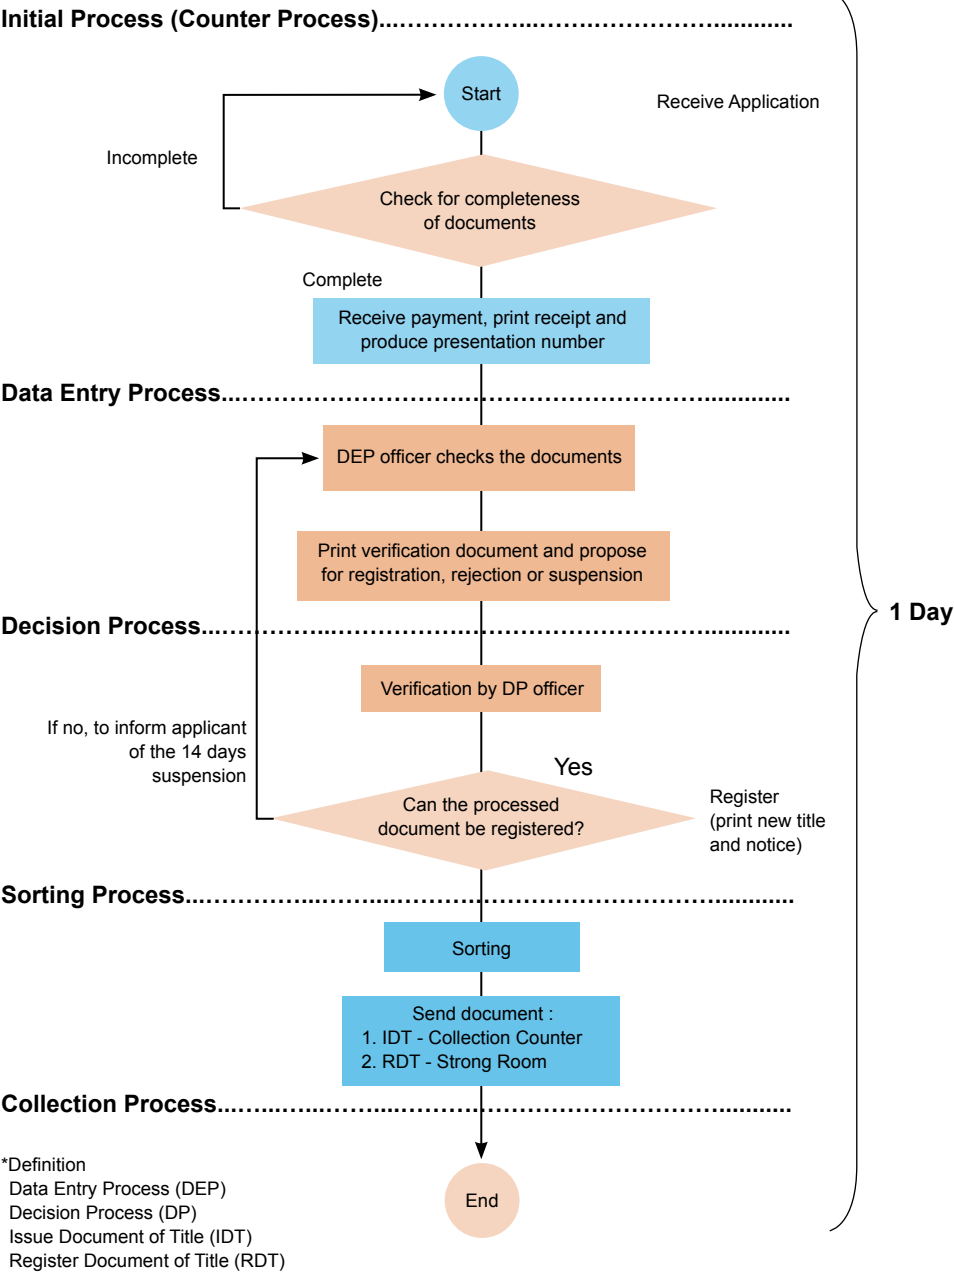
Initial Process (Counter Process)

Start

Receive Application

Incomplete

Check for completeness of documents

Complete

Receive payment, print receipt and produce presentation number

Data Entry Process

DEP officer checks the documents

Print verification document and propose for registration, rejection or suspension

Decision Process

1 Day

Verification by DP officer

If no, to inform applicant of the 14 days suspension

Yes

Can the processed document be registered?

Register (print new title and notice)

Sorting Process

Sorting

Send document :
1. IDT - Collection Counter
2. RDT - Strong Room

Collection Process

*Definition
Data Entry Process (DEP)
Decision Process (DP)
Issue Document of Title (IDT)
Register Document of Title (RDT)

End